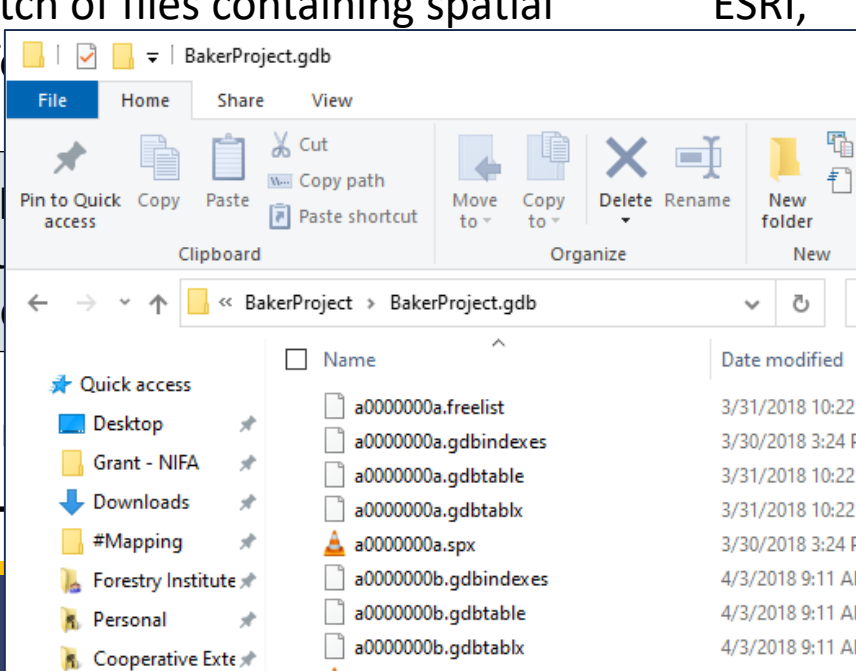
tch of files containing spatial ESRI,

BakerProject.gdb

File Home Share View

Pin to Quick access Copy Paste Cut Copy path Paste shortcut
Clipboard

Move to Copy to Delete Rename
Organize

New folder
New

« BakerProject › BakerProject.gdb

Quick access
Desktop
Grant - NIFA
Downloads
#Mapping
Forestry Institute
Personal
Cooperative Exte

| Name | Date modified |
|---|---|
| a0000000a.freelist | 3/31/2018 10:22 |
| a0000000a.gdbindexes | 3/30/2018 3:24 P |
| a0000000a.gdbtable | 3/31/2018 10:22 |
| a0000000a.gdbtablx | 3/31/2018 10:22 |
| a0000000a.spx | 3/30/2018 3:24 P |
| a0000000b.gdbindexes | 4/3/2018 9:11 A |
| a0000000b.gdbtable | 4/3/2018 9:11 A |
| a0000000b.gdbtablx | 4/3/2018 9:11 A |